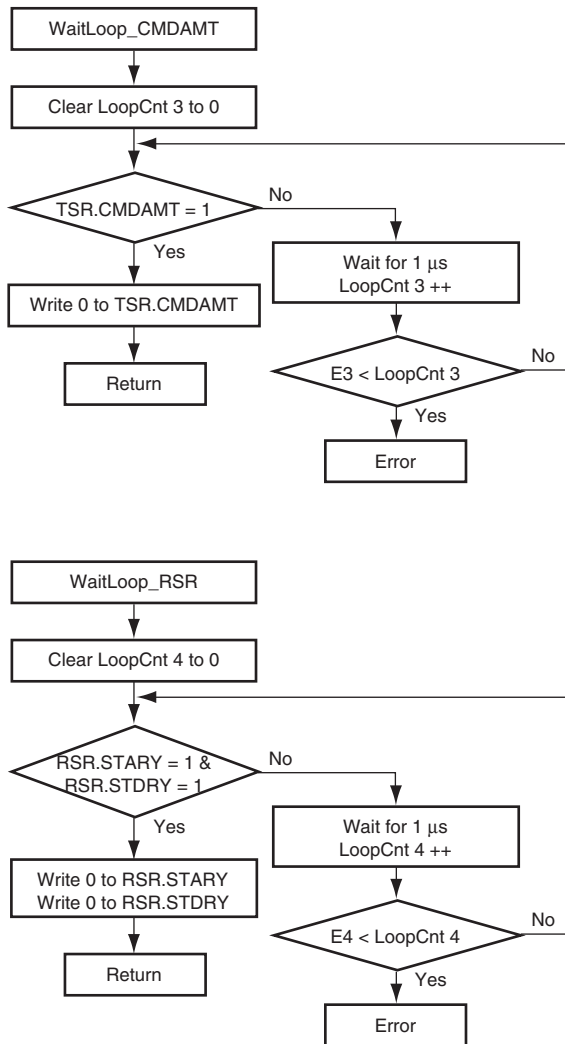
WaitLoop_CMDAMT

Clear LoopCnt 3 to 0

TSR.CMDAMT = 1

No

Yes

Wait for 1 μs
LoopCnt 3 ++

Write 0 to TSR.CMDAMT

Return

E3 < LoopCnt 3

No

Yes

Error

WaitLoop_RSR

Clear LoopCnt 4 to 0

RSR.STARY = 1 &
RSR.STDRY = 1

No

Yes

Wait for 1 μs
LoopCnt 4 ++

Write 0 to RSR.STARY
Write 0 to RSR.STDRY

Return

E4 < LoopCnt 4

No

Yes

Error